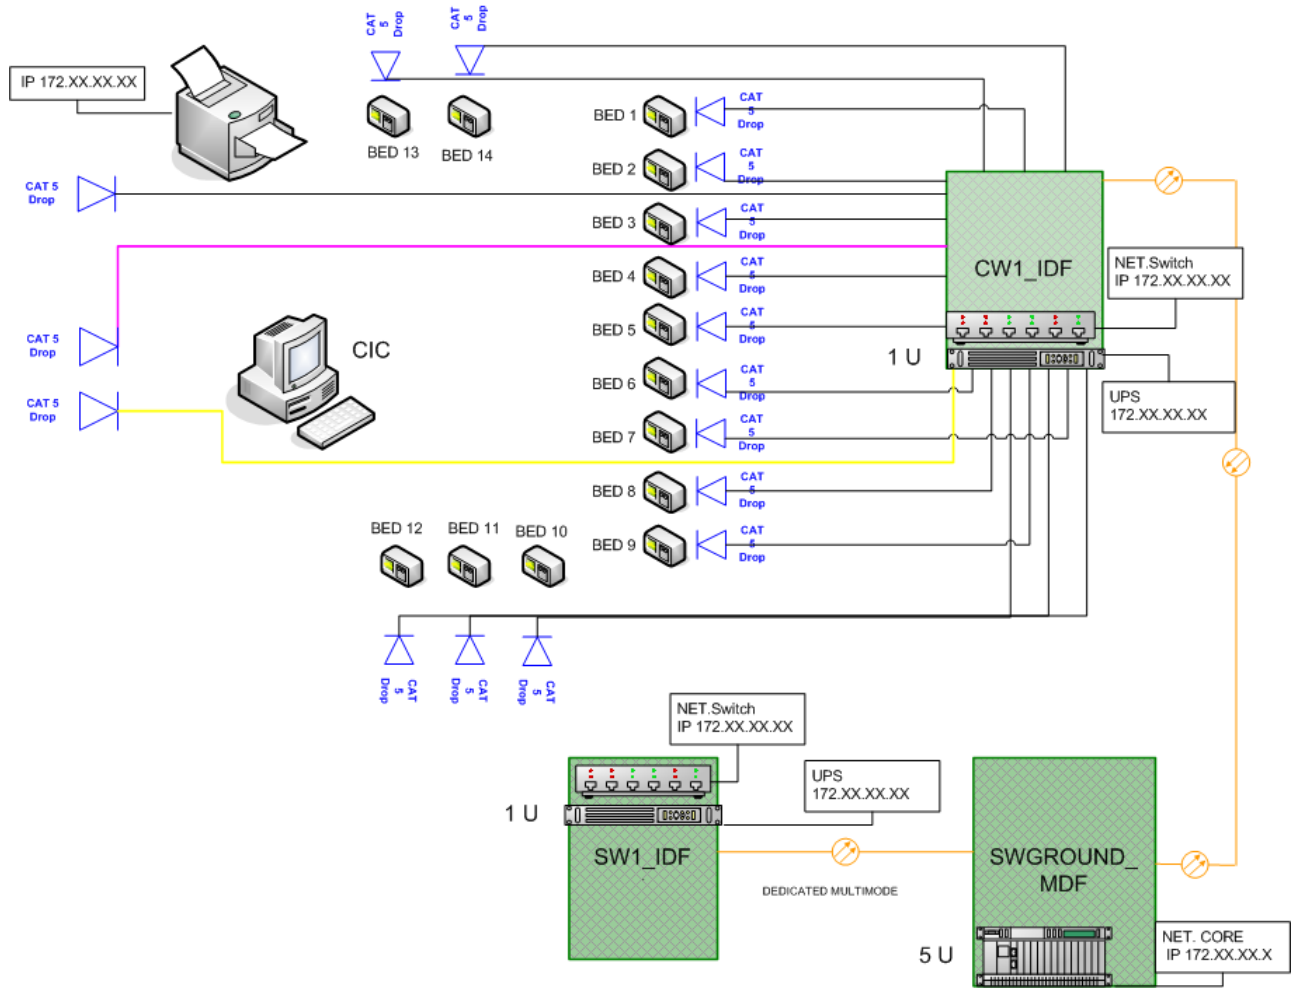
CAT 5 Drop

CAT 5 Drop

IP 172.XX.XX.XX

BED 13

BED 14

BED 1

CAT 5 Drop

BED 2

CAT 5 Drop

CAT 5 Drop

BED 3

CAT 5 Drop

BED 4

CAT 5 Drop

CW1_IDF

NET.Switch
IP 172.XX.XX.XX

CAT 5 Drop

BED 5

CAT 5 Drop

CIC

1 U

CAT 5 Drop

BED 6

CAT 5 Drop

UPS
172.XX.XX.XX

BED 7

CAT 5 Drop

BED 8

CAT 5 Drop

BED 12

BED 11

BED 10

BED 9

CAT 5 Drop

CAT 5 Drop

CAT 5 Drop

CAT 5 Drop

NET.Switch
IP 172.XX.XX.XX

UPS
172.XX.XX.XX

1 U

SW1_IDF

SWGROUND_
MDF

DEDICATED MULTIMODE

NET. CORE
IP 172.XX.XX.X

5 U